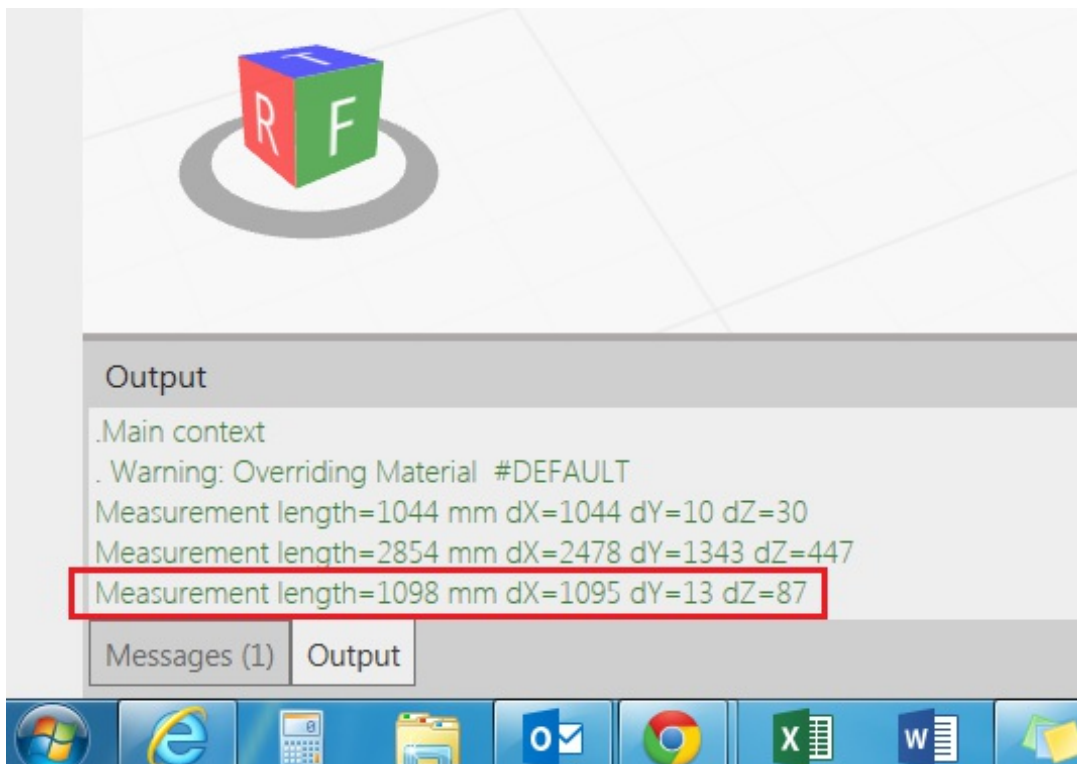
T
R F

Output

.Main context
. Warning: Overriding Material #DEFAULT
Measurement length=1044 mm dX=1044 dY=10 dZ=30
Measurement length=2854 mm dX=2478 dY=1343 dZ=447
Measurement length=1098 mm dX=1095 dY=13 dZ=87

Messages (1) Output